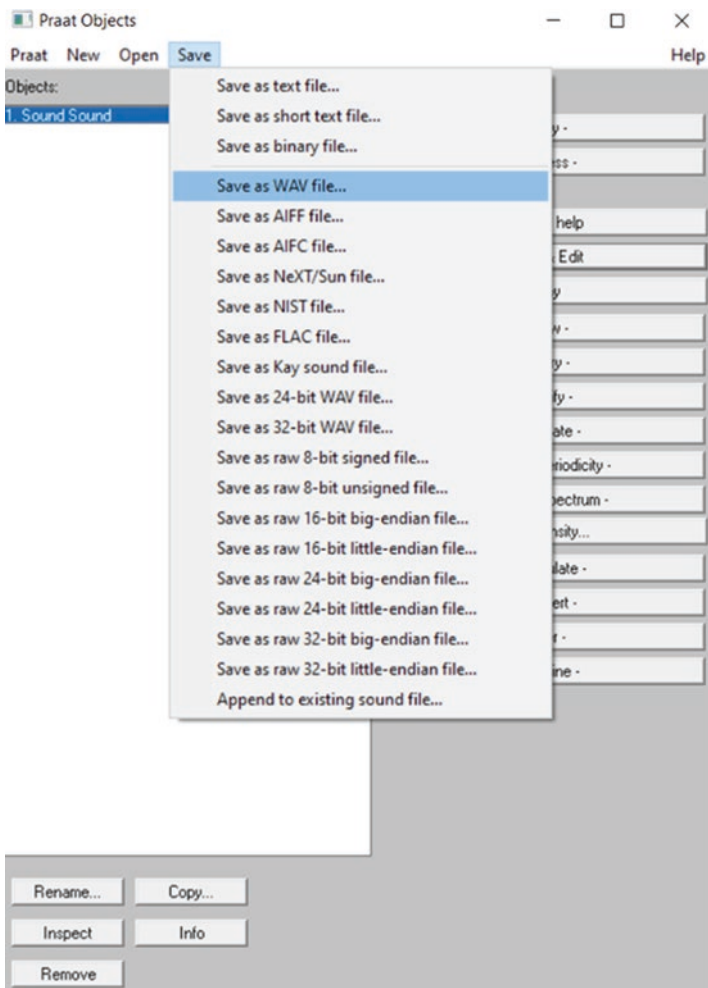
Praat Objects

Praat New Open Save Help

Objects:

1. Sound Sound

Save as text file...
Save as short text file...
Save as binary file...
Save as WAV file...
Save as AIFF file...
Save as AIFC file...
Save as NeXT/Sun file...
Save as NIST file...
Save as FLAC file...
Save as Kay sound file...
Save as 24-bit WAV file...
Save as 32-bit WAV file...
Save as raw 8-bit signed file...
Save as raw 8-bit unsigned file...
Save as raw 16-bit big-endian file...
Save as raw 16-bit little-endian file...
Save as raw 24-bit big-endian file...
Save as raw 24-bit little-endian file...
Save as raw 32-bit big-endian file...
Save as raw 32-bit little-endian file...
Append to existing sound file...

y -
ss -
help
Edit
y
v -
y -
fy -
ate -
riodicity -
pectrum -
nsity...
late -
ert -
r -
ine -

Rename... Copy...
Inspect Info
Remove